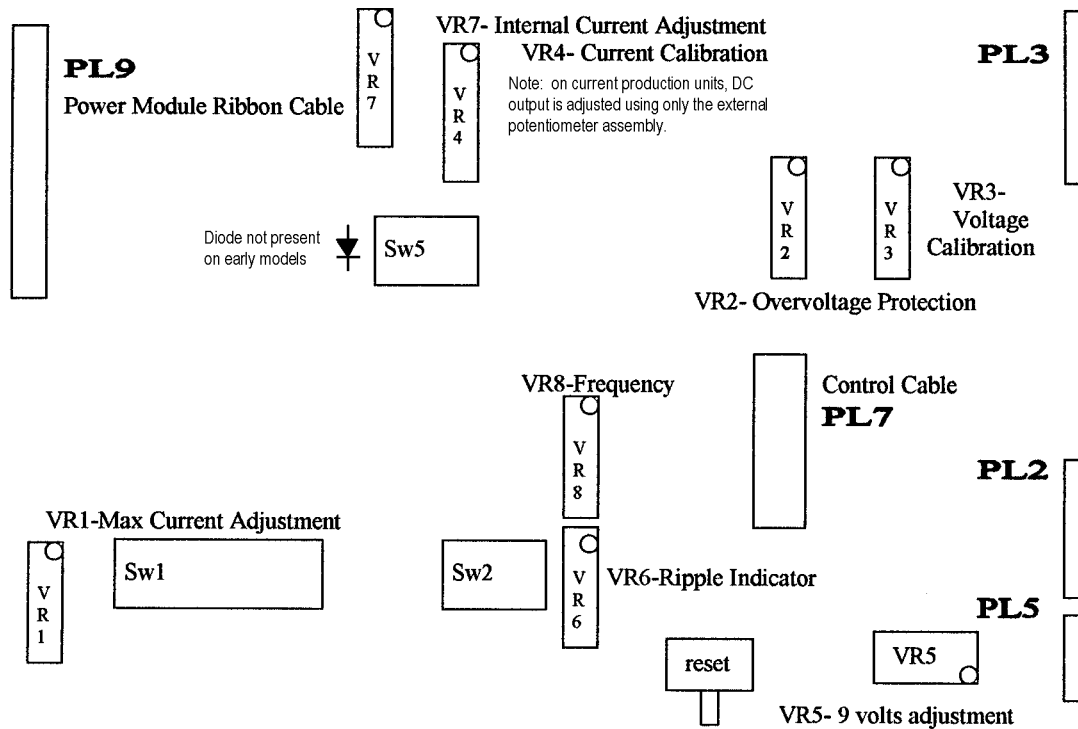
PL9
Power Module Ribbon Cable

VR7

VR7- Internal Current Adjustment
VR4- Current Calibration

VR4

Note: on current production units, DC output is adjusted using only the external potentiometer assembly.

PL3

VR2

VR3

VR3- Voltage Calibration

Diode not present on early models

Sw5

VR2- Overvoltage Protection

VR8-Frequency

VR8

Control Cable
PL7

PL2

VR1-Max Current Adjustment

VR1

Sw1

Sw2

VR6

VR6-Ripple Indicator

PL5

reset

VR5

VR5- 9 volts adjustment